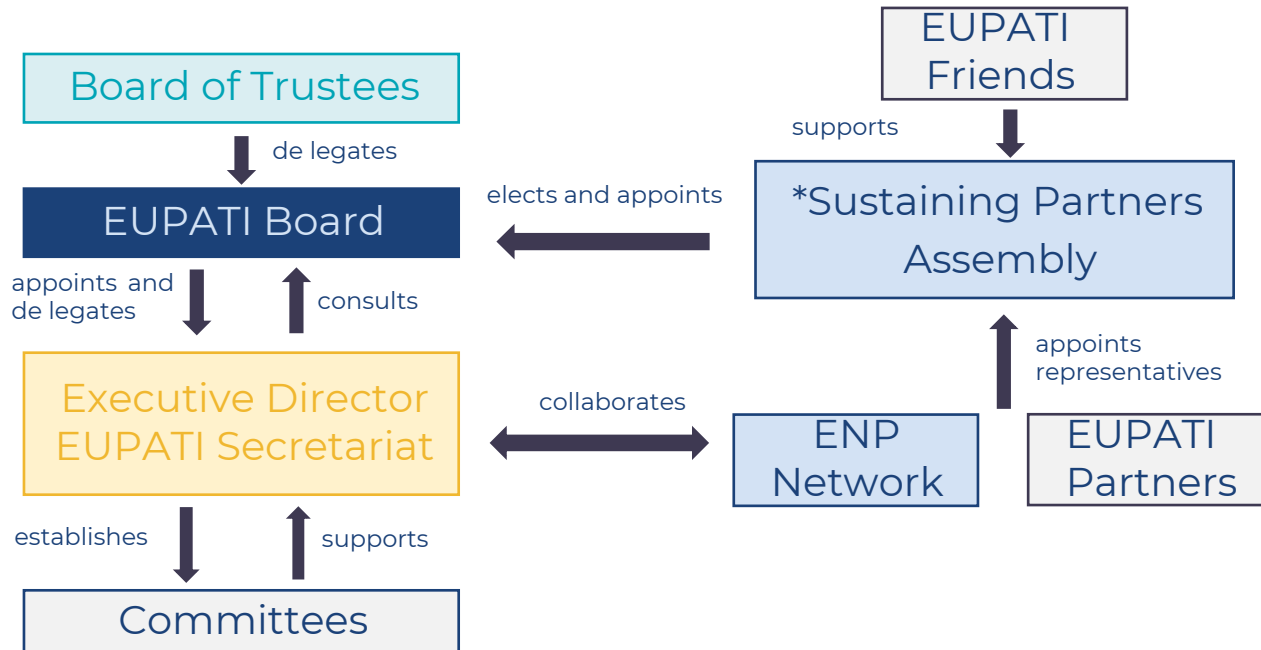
Board of Trustees

de legates

EUPATI Board

appoints and de legates

consults

Executive Director EUPATI Secretariat

establishes

supports

Committees

EUPATI Friends

supports

elects and appoints

*Sustaining Partners Assembly

appoints representatives

collaborates

ENP Network

EUPATI Partners